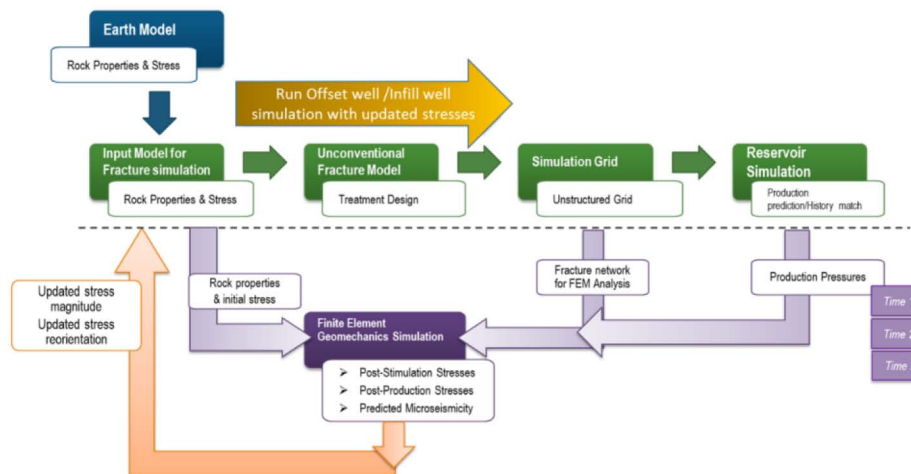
Earth Model

Rock Properties & Stress

Run Offset well /Infill well simulation with updated stresses

Input Model for Fracture simulation

Rock Properties & Stress

Unconventional Fracture Model

Treatment Design

Simulation Grid

Unstructured Grid

Reservoir Simulation

Production prediction/History match

Updated stress magnitude
Updated stress reorientation

Rock properties & initial stress

Fracture network for FEM Analysis

Production Pressures

Time

Time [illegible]

Time

Finite Element Geomechanics Simulation

➢ Post-Stimulation Stresses
➢ Post-Production Stresses
➢ Predicted Microseismicity